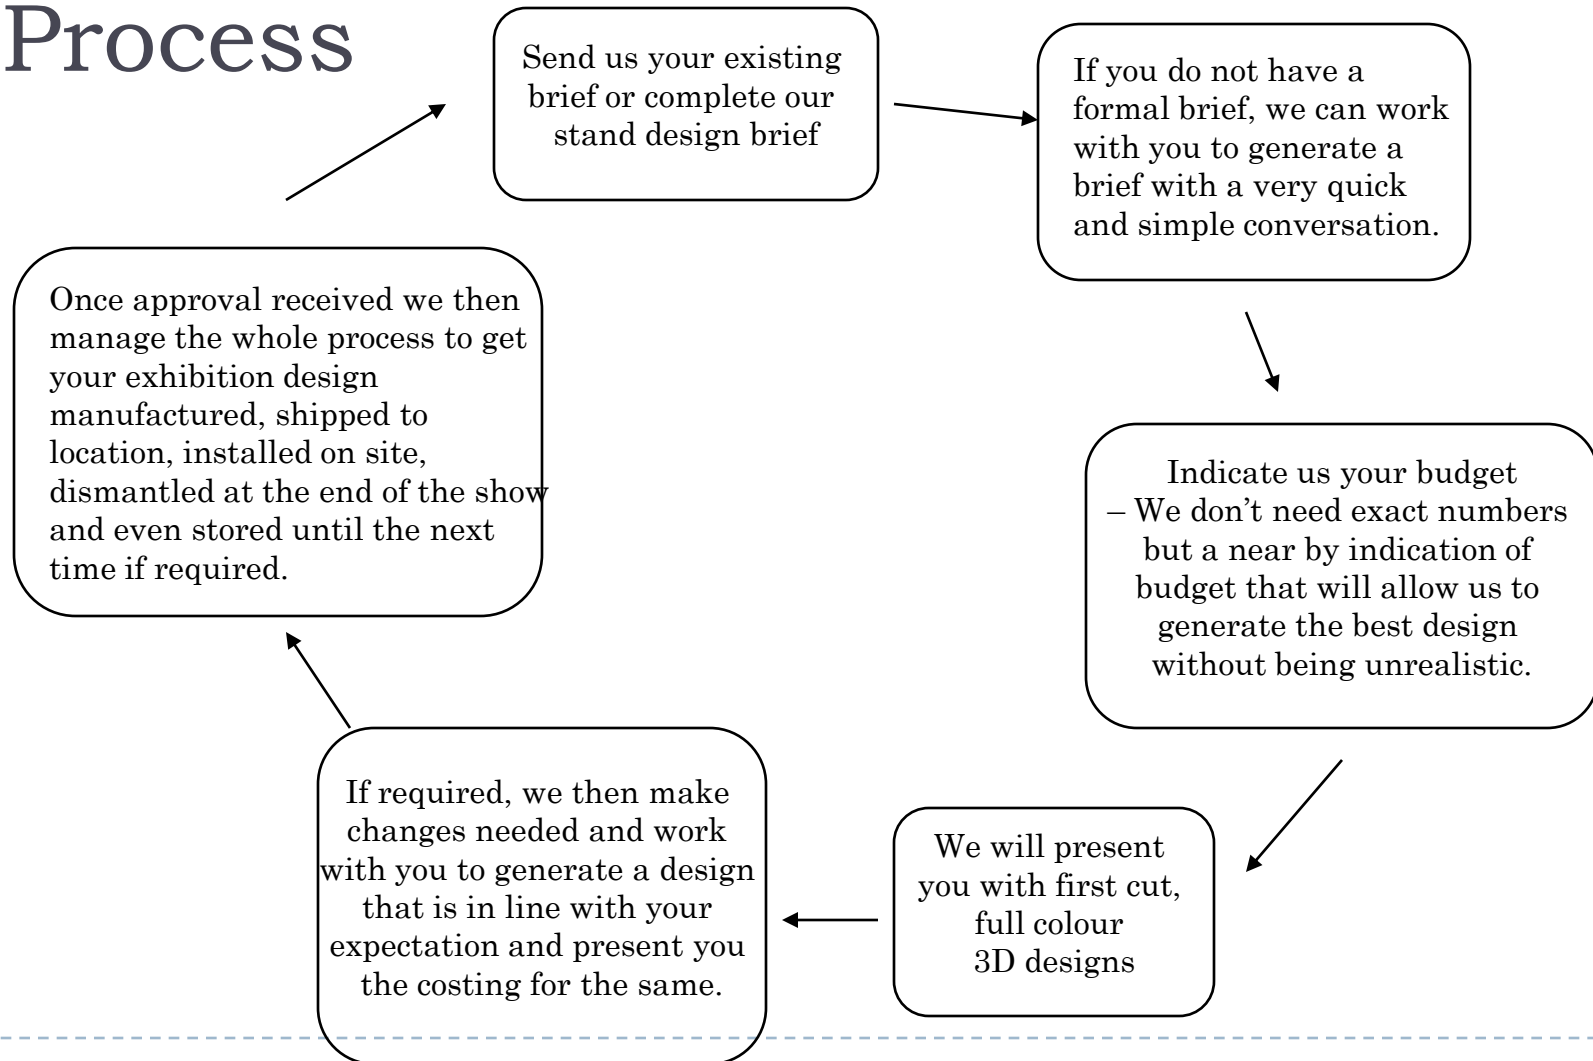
Process

Send us your existing brief or complete our stand design brief

If you do not have a formal brief, we can work with you to generate a brief with a very quick and simple conversation.

Indicate us your budget – We don't need exact numbers but a near by indication of budget that will allow us to generate the best design without being unrealistic.

We will present you with first cut, full colour 3D designs

If required, we then make changes needed and work with you to generate a design that is in line with your expectation and present you the costing for the same.

Once approval received we then manage the whole process to get your exhibition design manufactured, shipped to location, installed on site, dismantled at the end of the show and even stored until the next time if required.